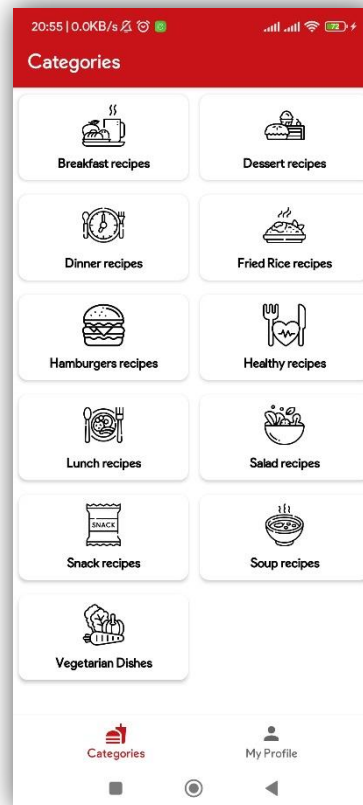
20:55 | 0.0KB/s

Categories

Breakfast recipes

Dessert recipes

Dinner recipes

Fried Rice recipes

Hamburgers recipes

Healthy recipes

Lunch recipes

Salad recipes

SNACK

Snack recipes

Soup recipes

Vegetarian Dishes

Categories

My Profile